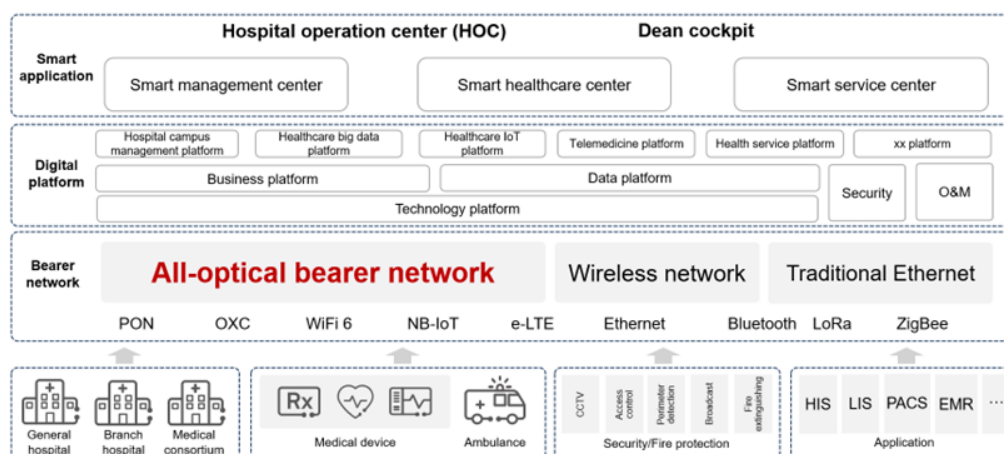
Smart application

Hospital operation center (HOC)

Dean cockpit

Smart management center

Smart healthcare center

Smart service center

Digital platform

Hospital campus management platform

Healthcare big data platform

Healthcare IoT platform

Telemedicine platform

Health service platform

xx platform

Business platform

Data platform

Security

O&M

Technology platform

Bearer network

All-optical bearer network

Wireless network

Traditional Ethernet

PON OXC WiFi 6 NB-IoT e-LTE Ethernet Bluetooth LoRa ZigBee

General hospital

Branch hospital

Medical consortium

Rx

Medical device

Ambulance

CCTV

Access control

Perimeter detection

Broadcast

Fire extinguishing

Security/Fire protection

HIS LIS PACS EMR ···

Application